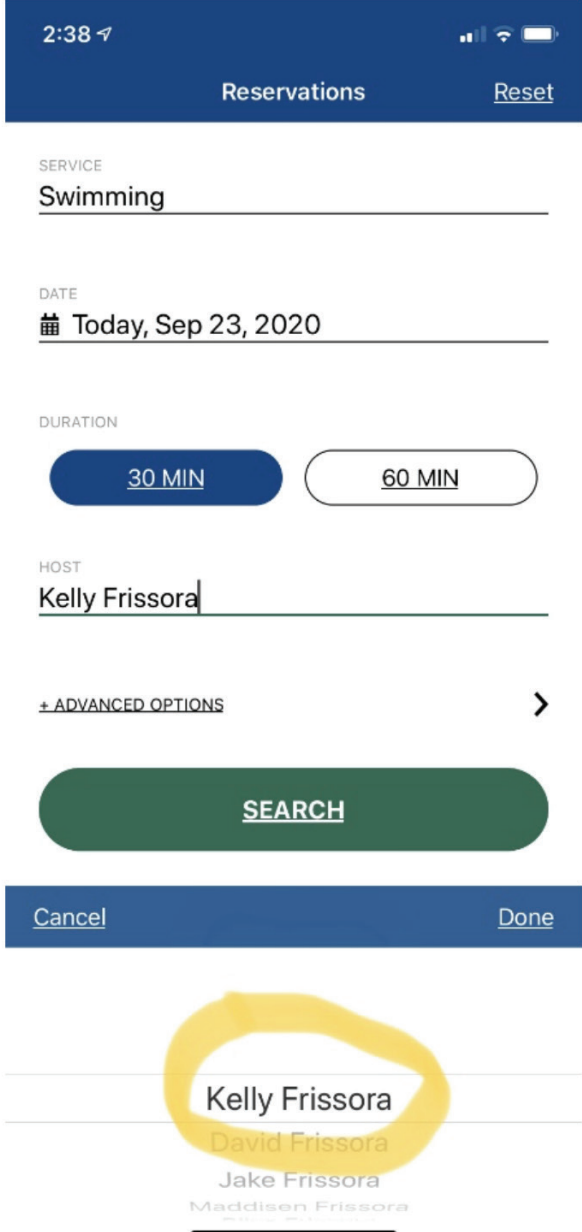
2:38

Reservations

Reset

SERVICE
Swimming

DATE
Today, Sep 23, 2020

DURATION
30 MIN
60 MIN

HOST
Kelly Frissora

+ ADVANCED OPTIONS

SEARCH

Cancel
Done

Kelly Frissora
David Frissora
Jake Frissora
Maddisen Frissora